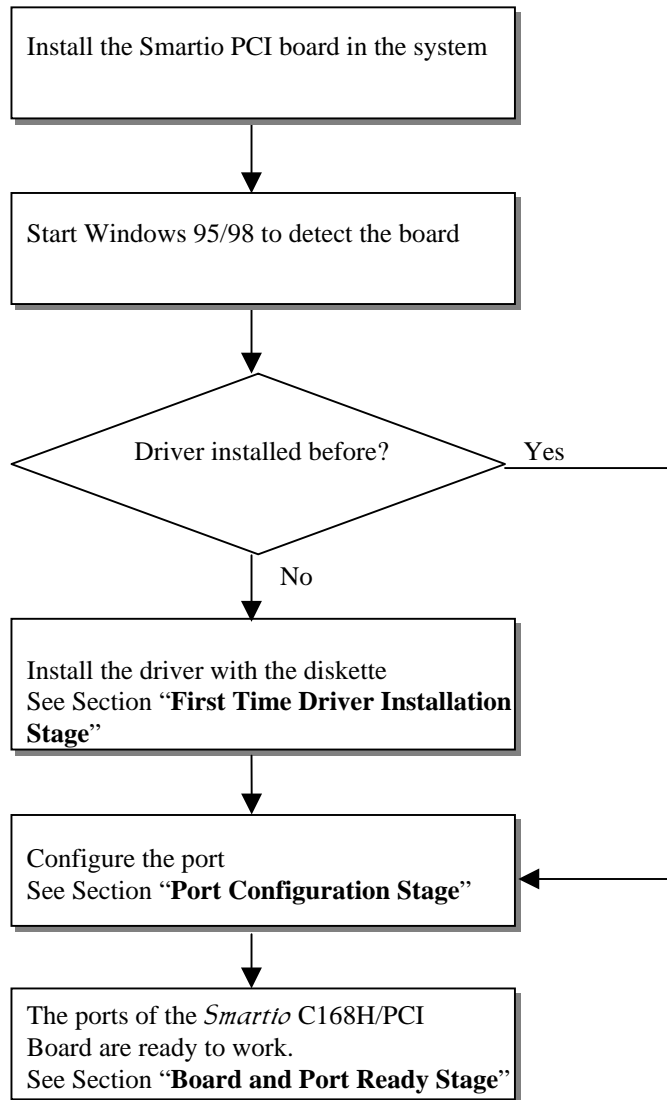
Install the Smartio PCI board in the system

Start Windows 95/98 to detect the board

Driver installed before?

Yes

No

Install the driver with the diskette
See Section "**First Time Driver Installation Stage**"

Configure the port
See Section "**Port Configuration Stage**"

The ports of the *Smartio* C168H/PCI Board are ready to work.
See Section "**Board and Port Ready Stage**"